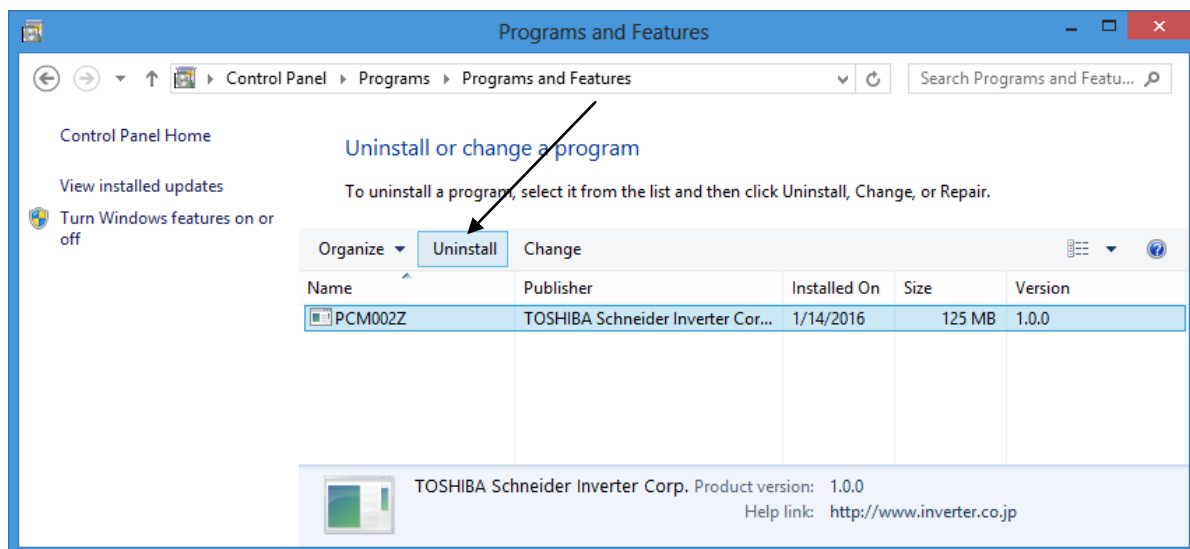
Programs and Features

Control Panel ▸ Programs ▸ Programs and Features

Search Programs and Featu...

Control Panel Home

View installed updates

Turn Windows features on or off

Uninstall or change a program

To uninstall a program, select it from the list and then click Uninstall, Change, or Repair.

Organize ▾ Uninstall Change

| Name | Publisher | Installed On | Size | Version |
|---|---|---|---|---|
| PCM002Z | TOSHIBA Schneider Inverter Cor... | 1/14/2016 | 125 MB | 1.0.0 |

TOSHIBA Schneider Inverter Corp. Product version: 1.0.0
Help link: http://www.inverter.co.jp